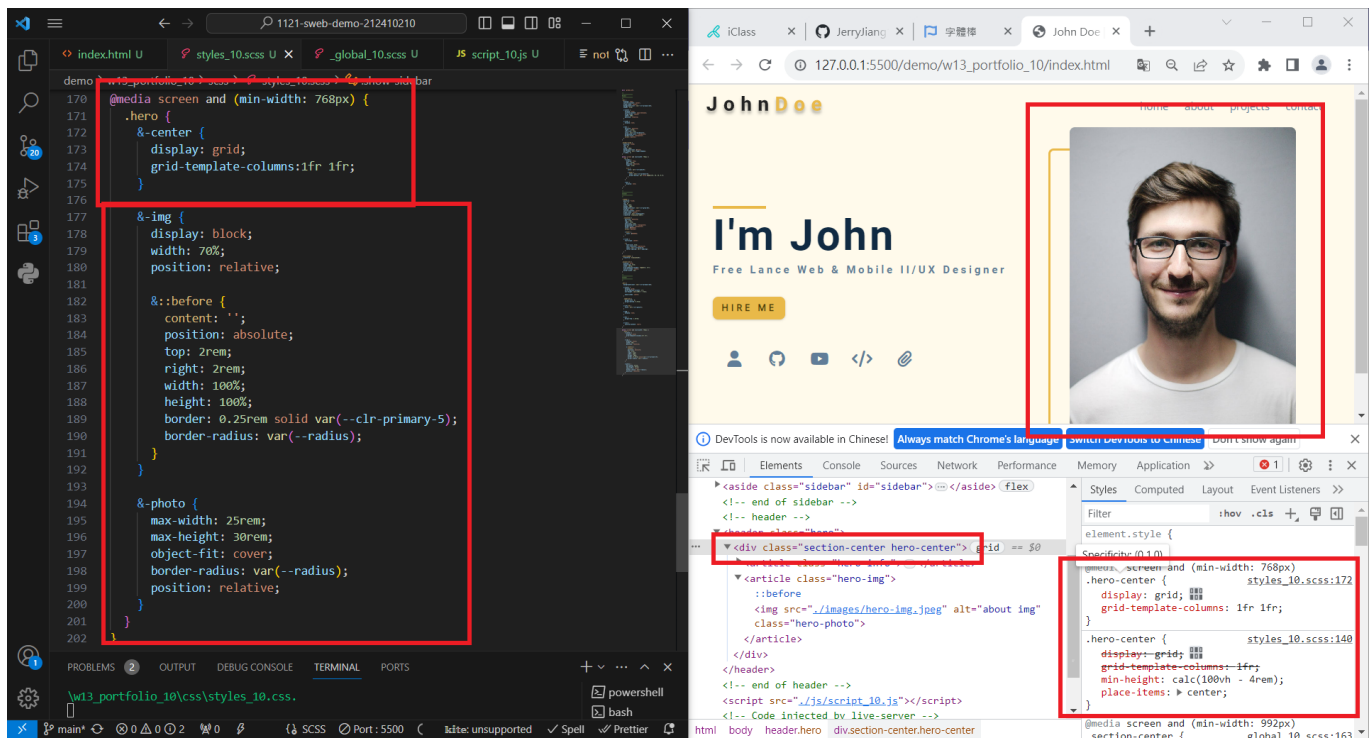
1121-sweb-demo-212410210

index.html U | styles_10.scss U | _global_10.scss U | script_10.js U | not

demo > w13_portfolio_10 > scss > styles_10.scss > show-sidebar

170 @media screen and (min-width: 768px) {
171 .hero {
172 &-center {
173 display: grid;
174 grid-template-columns:1fr 1fr;
175 }
176
177 &-img {
178 display: block;
179 width: 70%;
180 position: relative;
181
182 &::before {
183 content: '';
184 position: absolute;
185 top: 2rem;
186 right: 2rem;
187 width: 100%;
188 height: 100%;
189 border: 0.25rem solid var(--clr-primary-5);
190 border-radius: var(--radius);
191 }
192 }
193
194 &-photo {
195 max-width: 25rem;
196 max-height: 30rem;
197 object-fit: cover;
198 border-radius: var(--radius);
199 position: relative;
200 }
201 }
202 }

PROBLEMS 2 OUTPUT DEBUG CONSOLE TERMINAL PORTS

\w13_portfolio_10\css\styles_10.css.

powershell
bash

main* ⊗0 ⚠0 ⓘ2 ⚡0 {} SCSS Port : 5500 lit-html: unsupported Spell Prettier

iClass | JerryJiang | 字體庫 | John Doe

127.0.0.1:5500/demo/w13_portfolio_10/index.html

JohnDoe
home about projects contact

I'm John
Free Lance Web & Mobile UI/UX Designer
HIRE ME

DevTools is now available in Chinese! Always match Chrome's language Switch DevTools to Chinese Don't show again

Elements Console Sources Network Performance Memory Application 1

<aside class="sidebar" id="sidebar"></aside> flex
<!-- end of sidebar -->
<!-- header -->
<header class="hero">
<div class="section-center hero-center"> grid == $0
<article class="hero-info"></article>
<article class="hero-img">
::before
<img src="./images/hero-img.jpeg" alt="about img" class="hero-photo">
</article>
</div>
</header>
<!-- end of header -->
<script src="./js/script_10.js"></script>
<!-- Code injected by live-server -->

html body header.hero div.section-center.hero-center

Styles Computed Layout Event Listeners
Filter :hov .cls
element.style {
Specificity: (0,1,0)
@media screen and (min-width: 768px)
.hero-center { styles_10.scss:172
display: grid;
grid-template-columns: 1fr 1fr;
}
.hero-center { styles_10.scss:140
display: grid;
grid-template-columns: 1fr;
min-height: calc(100vh - 4rem);
place-items: ▶ center;
}
@media screen and (min-width: 992px)
.section-center { global_10.scss:163